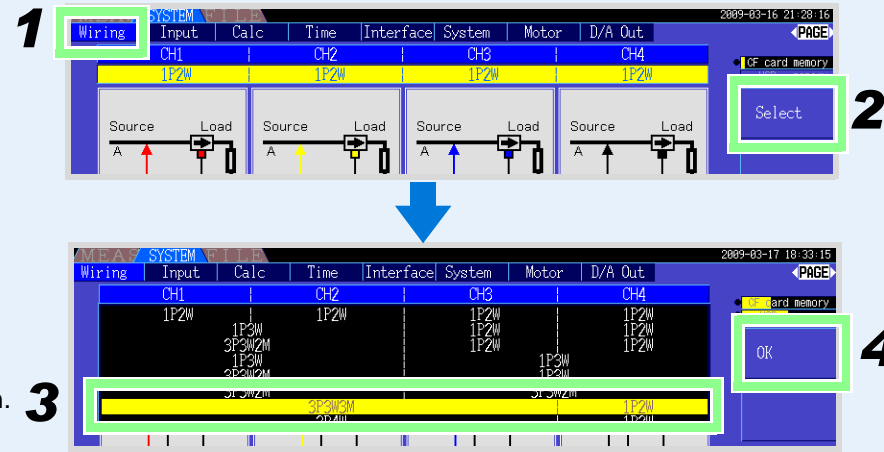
1
SYSTEM FILE
2009-03-16 21:28:16
Wiring | Input | Calc | Time | Interface | System | Motor | D/A Out
PAGE
CH1 | CH2 | CH3 | CH4
1P2W | 1P2W | 1P2W | 1P2W
CF card memory
Select
2
Source Load A
Source Load A
Source Load A
Source Load A

MEAS SYSTEM FILE
2009-03-17 18:33:15
Wiring | Input | Calc | Time | Interface | System | Motor | D/A Out
PAGE
CH1 | CH2 | CH3 | CH4
1P2W | 1P2W | 1P2W | 1P2W
1P3W
3P3W2M
1P3W
3P3W2M
1P2W | 1P2W
1P2W | 1P2W
1P3W
1P3W
3P3W2M
CF card memory
OK
4
3
3P3W3M | 1P2W